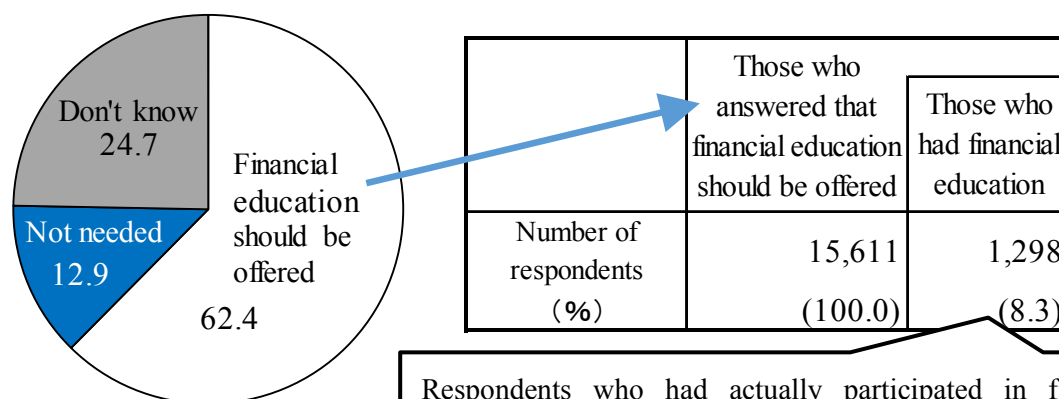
Don't know
24.7

Not needed
12.9

Financial education should be offered
62.4

| | Those who answered that financial education should be offered | Those who had financial education |
|---|---|---|
| Number of respondents (%) | 15,611 (100.0) | 1,298 (8.3) |

Respondents who had actually participated in f